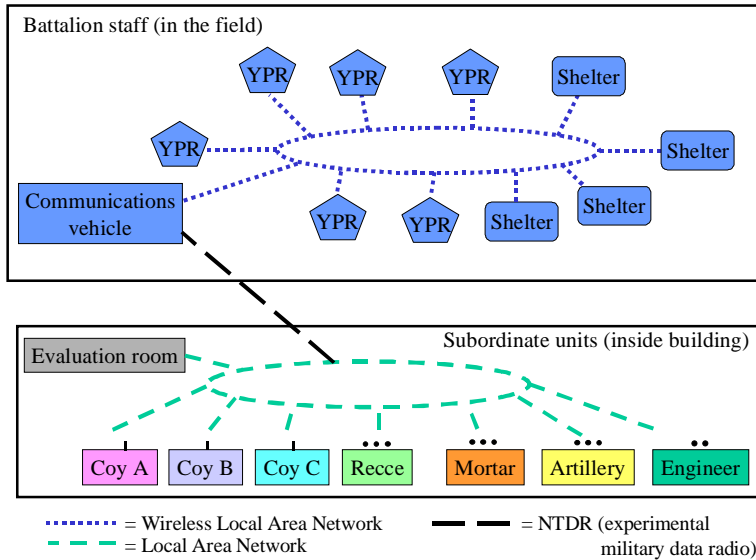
Battalion staff (in the field)

YPR
YPR
YPR
Shelter
YPR
Shelter
Communications vehicle
YPR
YPR
Shelter
Shelter

Subordinate units (inside building)

Evaluation room

Coy A
Coy B
Coy C
Recce
Mortar
Artillery
Engineer

= Wireless Local Area Network
= Local Area Network
= NTDR (experimental military data radio)